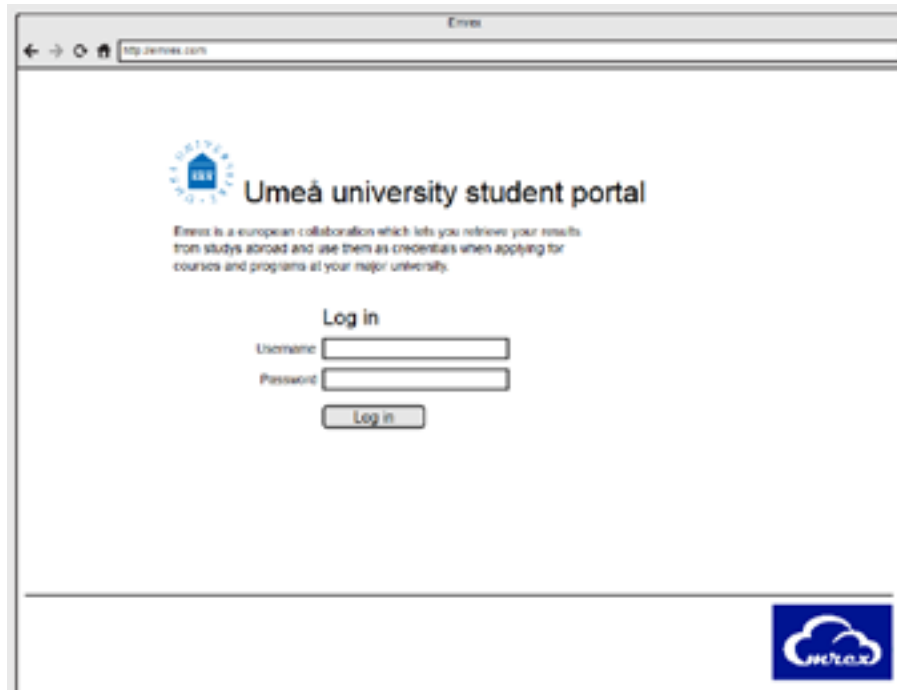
Emrex

http://emrex.com

Umeå university student portal

Emrex is a european collaboration which lets you retrieve your results from studys abroad and use them as credentials when applying for courses and programs at your major university.

Log in

Username

Password

Log in

emrex